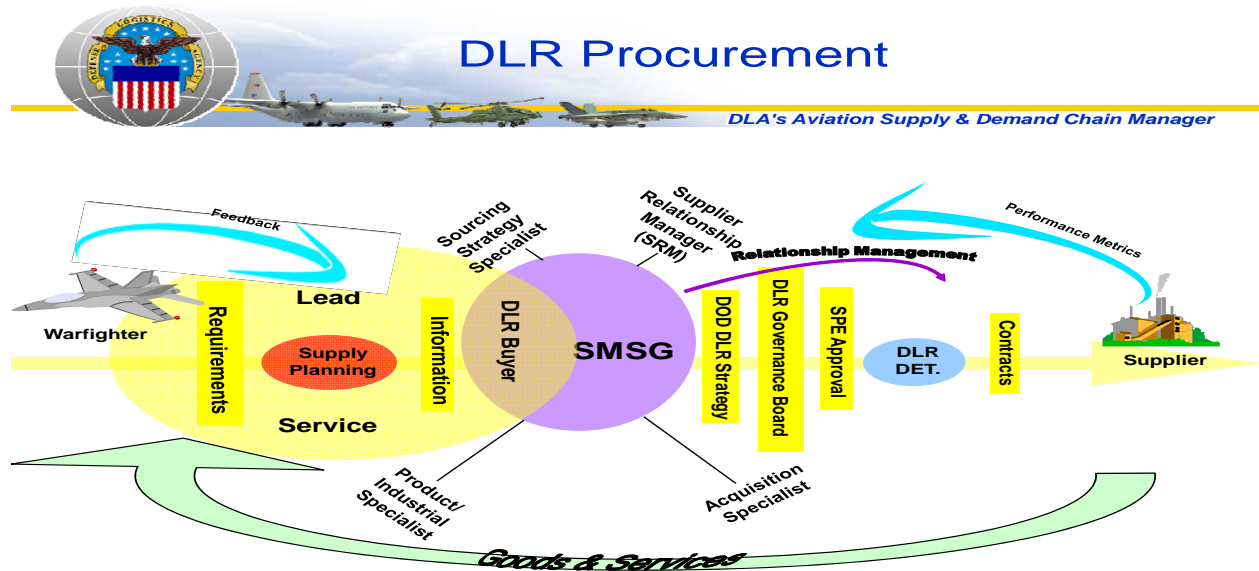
DEFENSE LOGISTICS AGENCY

DLR Procurement

DLA's Aviation Supply & Demand Chain Manager

Feedback

Warfighter

Requirements

Lead

Supply Planning

Service

Information

Sourcing Strategy Specialist

DLR Buyer

SMSG

Supplier Relationship Manager (SRM)

Relationship Management

Performance Metrics

DOD DLR Strategy

DLR Governance Board

SPE Approval

DLR DET.

Contracts

Supplier

Product/ Industrial Specialist

Acquisition Specialist

Goods & Services